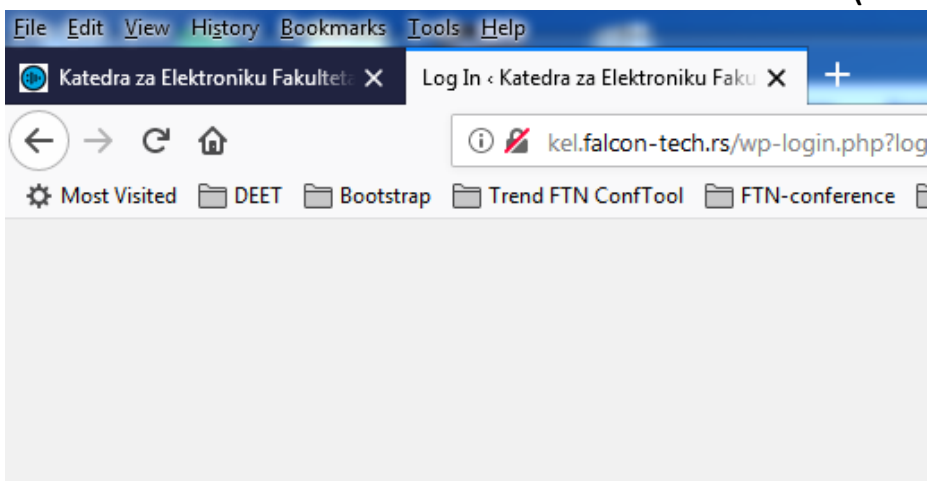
File Edit View History Bookmarks Tools Help

Katedra za Elektroniku Fakulteta ✕ Log In ‹ Katedra za Elektroniku Faku ✕ +

kel.falcon-tech.rs/wp-login.php?log

Most Visited DEET Bootstrap Trend FTN ConfTool FTN-conference